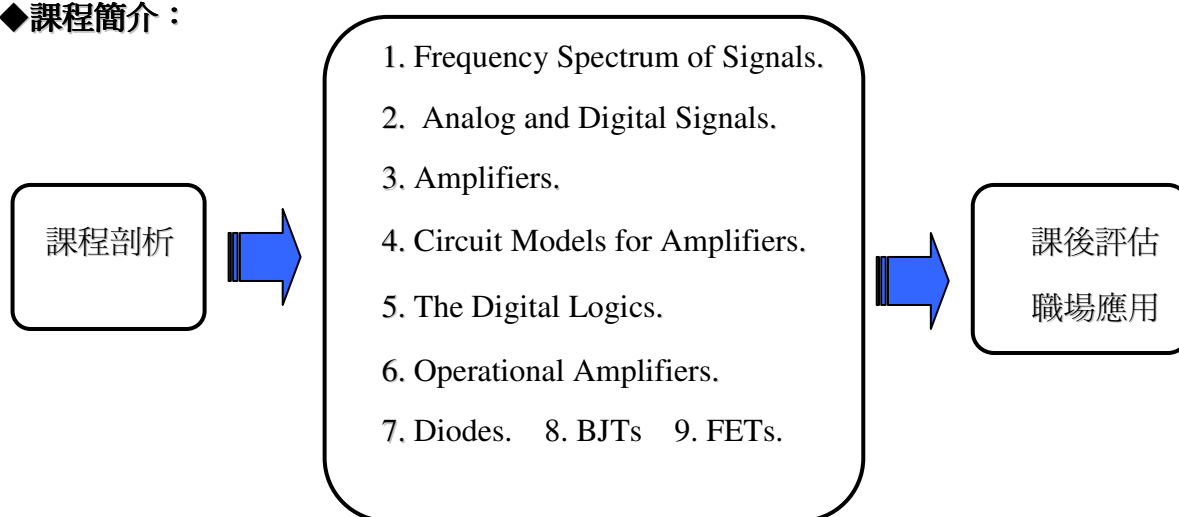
◆課程簡介：

課程剖析

1. Frequency Spectrum of Signals.

2. Analog and Digital Signals.

3. Amplifiers.

4. Circuit Models for Amplifiers.

5. The Digital Logics.

6. Operational Amplifiers.

7. Diodes. 8. BJTs 9. FETs.

課後評估
職場應用